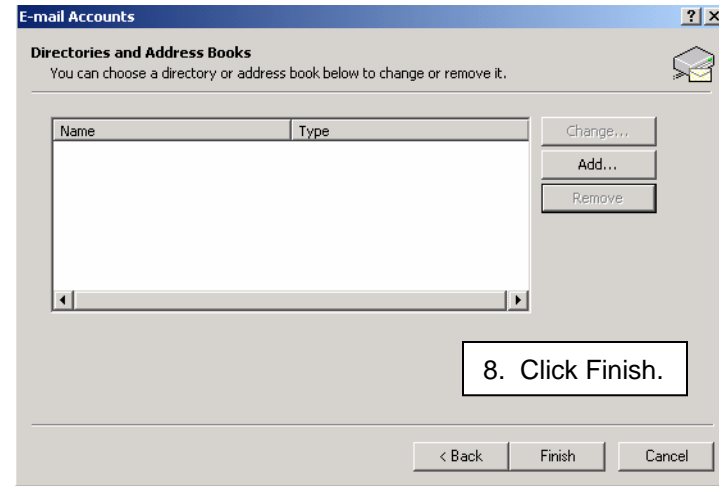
E-mail Accounts

?
X

Directories and Address Books

You can choose a directory or address book below to change or remove it.

| Name | Type |
|---|---|

Change...

Add...

Remove

8. Click Finish.

< Back

Finish

Cancel